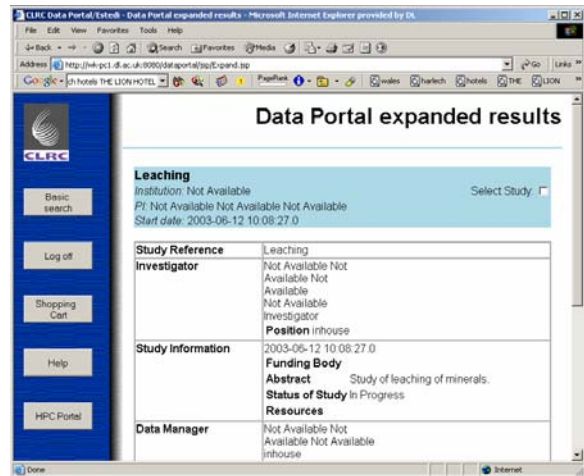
CLRC Data Portal/Estedi - Data Portal expanded results - Microsoft Internet Explorer provided by DL

File Edit View Favorites Tools Help

Back Search Favorites Media

Address http://wk-pc1.dl.ac.uk:8080/dataportal/jsp/Expand.jsp Go Links

Google - ch hotels THE LION HOTEL PageRank wales harlech hotels THE LION

CLRC

Basic search

Log off

Shopping Cart

Help

HPC Portal

Data Portal expanded results

Leaching
Institution: Not Available
PI: Not Available Not Available Not Available
Start date: 2003-06-12 10:08:27.0

Select Study:

| Study Reference | Leaching |
|---|---|
| Investigator | Not Available Not Available Not Available Not Available Investigator **Position** inhouse |
| Study Information | 2003-06-12 10:08:27.0 **Funding Body** **Abstract** Study of leaching of minerals. **Status of Study** In Progress **Resources** |
| Data Manager | Not Available Not Available Not Available inhouse |

Done Internet